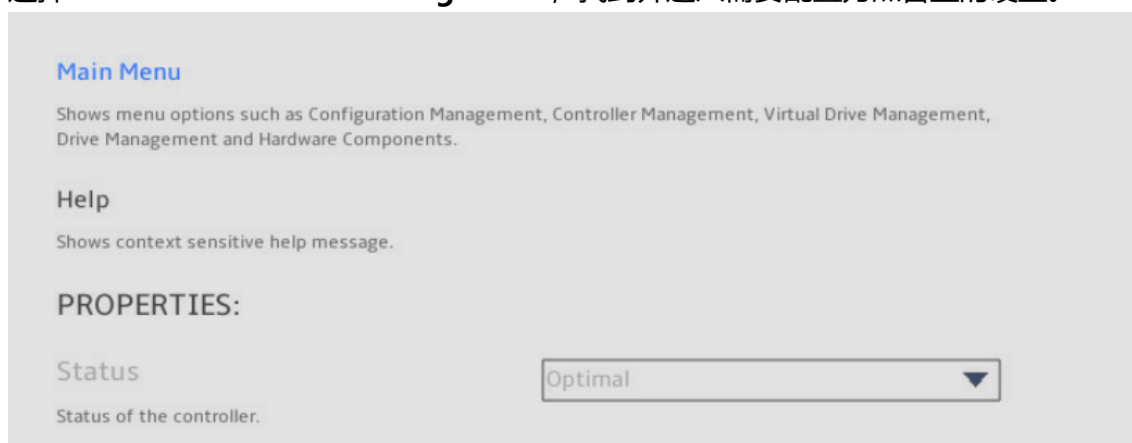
Main Menu

Shows menu options such as Configuration Management, Controller Management, Virtual Drive Management, Drive Management and Hardware Components.

Help

Shows context sensitive help message.

PROPERTIES:

Status

Optimal

Status of the controller.